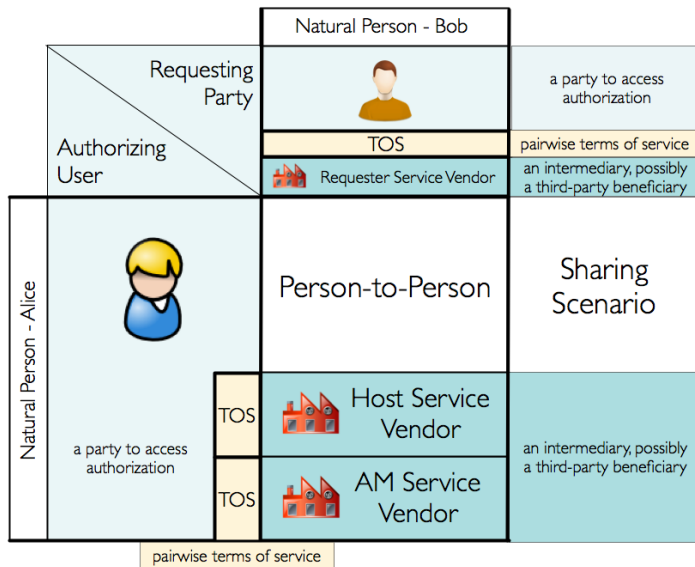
Natural Person - Bob

Requesting Party

Authorizing User

a party to access authorization

TOS

pairwise terms of service

Requester Service Vendor

an intermediary, possibly a third-party beneficiary

Natural Person - Alice

Person-to-Person

Sharing Scenario

a party to access authorization

TOS

Host Service Vendor

an intermediary, possibly a third-party beneficiary

TOS

AM Service Vendor

pairwise terms of service